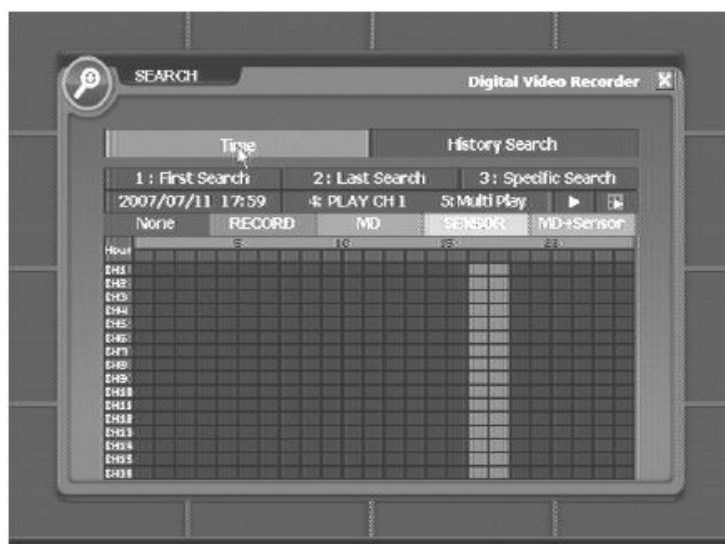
SEARCH

Digital Video Recorder

Time

History Search

1 : First Search

2 : Last Search

3 : Specific Search

2007/07/11 17:59

4: PLAY CH 1

5: Multi Play

None

RECORD

MD

SENSOR

MD+Sensor

Hour

5

10

15

20

CH1
CH2
CH3
CH4
CH5
CH6
CH7
CH8
CH9
CH10
CH11
CH12
CH13
CH14
CH15
CH16